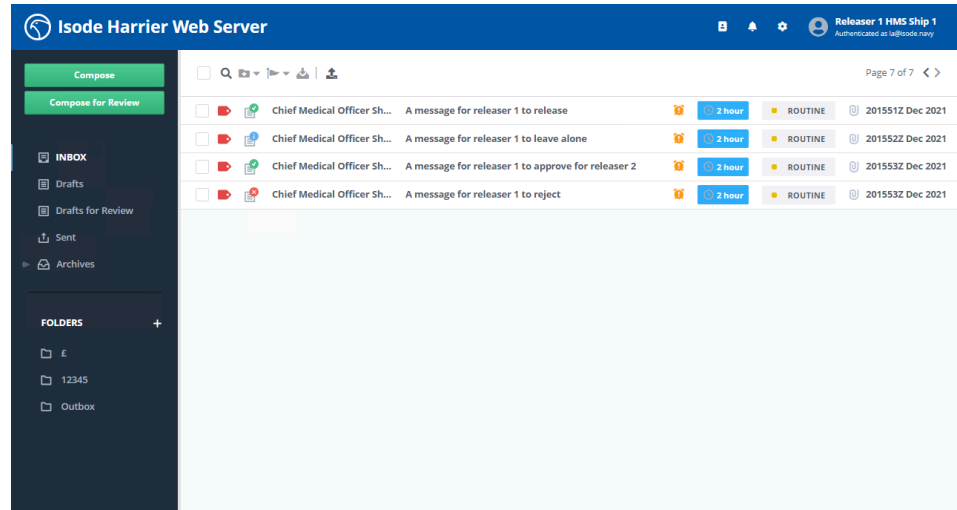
Isode Harrier Web Server

Releaser 1 HMS Ship 1
Authenticated as la@isode.navy

Compose

Compose for Review

INBOX

Drafts

Drafts for Review

Sent

Archives

FOLDERS +

£

12345

Outbox

Page 7 of 7

| | | | | | |
|---|---|---|---|---|---|
| Chief Medical Officer Sh... | A message for releaser 1 to release | 2 hour | ROUTINE | 201551Z Dec 2021 |
| Chief Medical Officer Sh... | A message for releaser 1 to leave alone | 2 hour | ROUTINE | 201552Z Dec 2021 |
| Chief Medical Officer Sh... | A message for releaser 1 to approve for releaser 2 | 2 hour | ROUTINE | 201553Z Dec 2021 |
| Chief Medical Officer Sh... | A message for releaser 1 to reject | 2 hour | ROUTINE | 201553Z Dec 2021 |